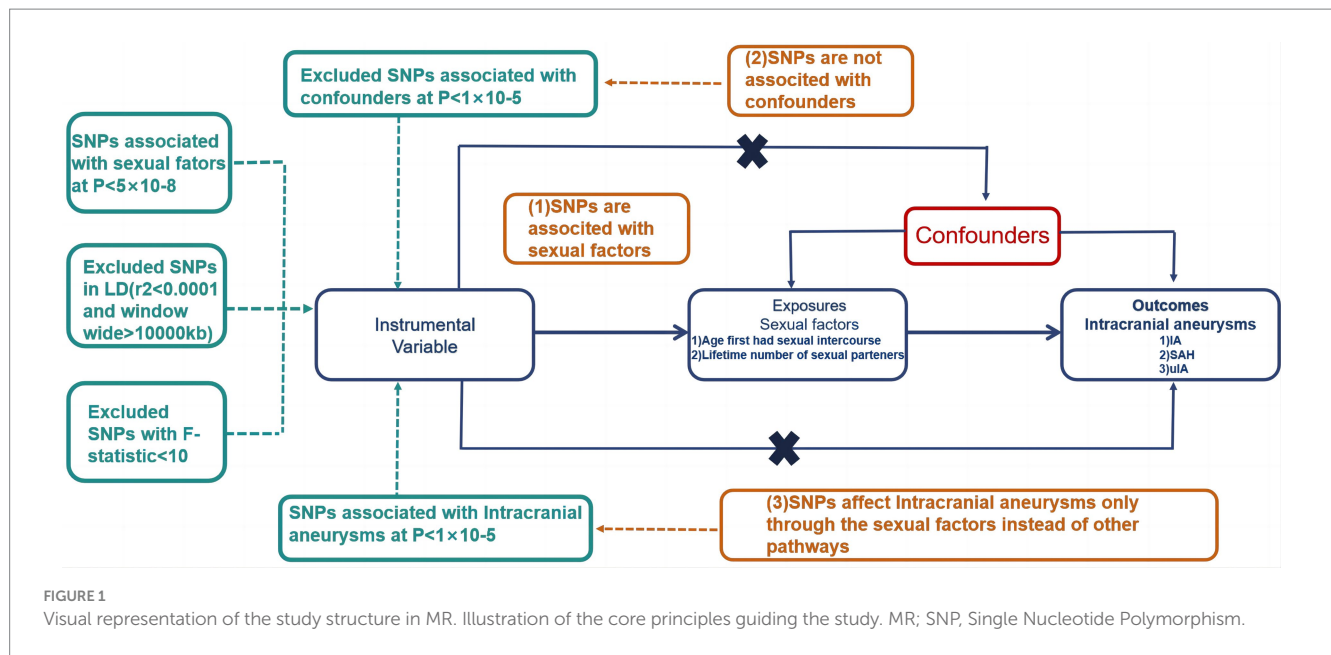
Excluded SNPs associated with confounders at P<1×10-5

(2)SNPs are not associted with confounders

SNPs associated with sexual fators at P<5×10-8

Excluded SNPs in LD(r2<0.0001 and window wide>10000kb)

Excluded SNPs with F-statistic<10

(1)SNPs are associted with sexual factors

Confounders

Instrumental Variable

Exposures
Sexual factors
1)Age first had sexual intercourse
2)Lifetime number of sexual parteners

Outcomes
Intracranial aneurysms
1)IA
2)SAH
3)uIA

SNPs associated with Intracranial aneurysms at P<1×10-5

(3)SNPs affect Intracranial aneurysms only through the sexual factors instead of other pathways

FIGURE 1
Visual representation of the study structure in MR. Illustration of the core principles guiding the study. MR; SNP, Single Nucleotide Polymorphism.